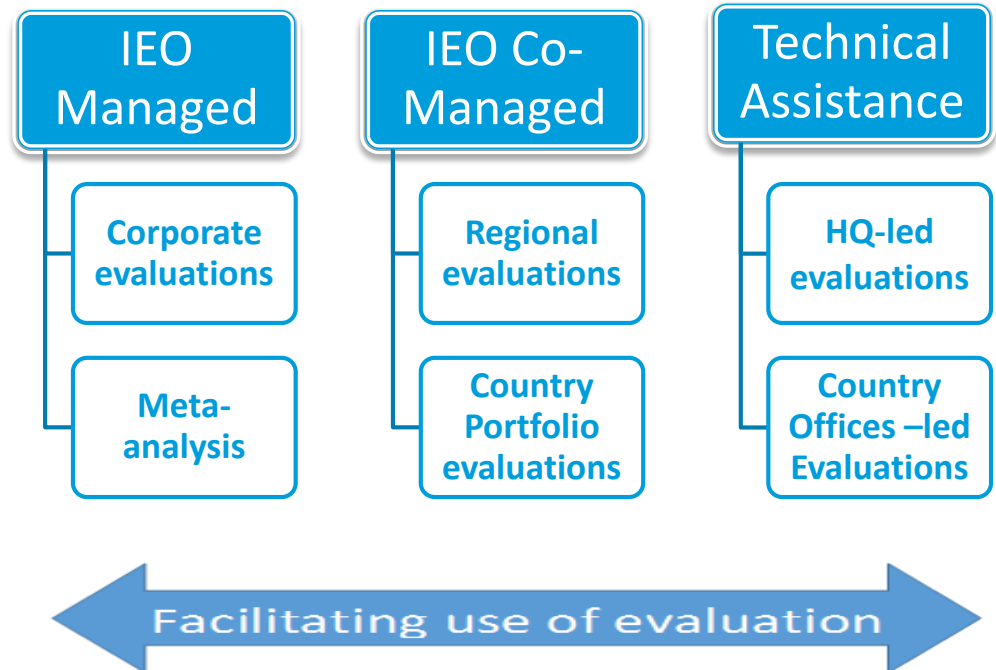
IEO Managed

Corporate evaluations

Meta-analysis

IEO Co-Managed

Regional evaluations

Country Portfolio evaluations

Technical Assistance

HQ-led evaluations

Country Offices –led Evaluations

Facilitating use of evaluation